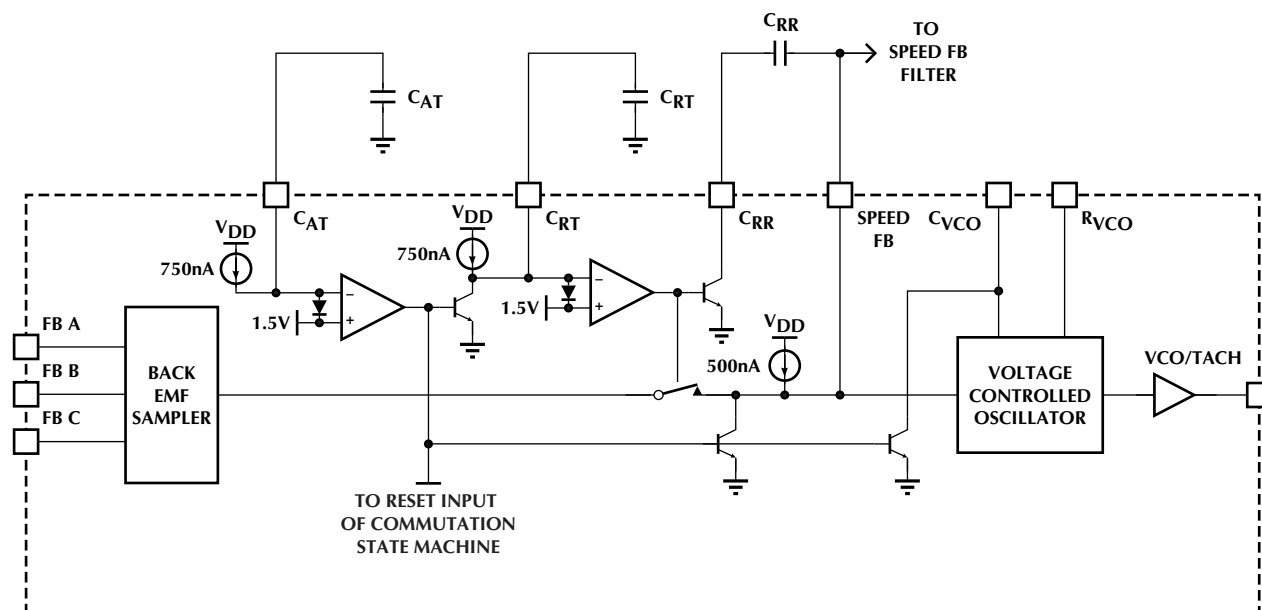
$C_{RR}$
TO SPEED FB FILTER
$C_{AT}$
$C_{RT}$
$C_{AT}$
$C_{RT}$
$C_{RR}$
SPEED FB
$C_{VCO}$
$R_{VCO}$
$V_{DD}$
750nA
$V_{DD}$
750nA
1.5V
1.5V
$V_{DD}$
500nA
FB A
FB B
FB C
BACK EMF SAMPLER
VOLTAGE CONTROLLED OSCILLATOR
VCO/TACH
TO RESET INPUT OF COMMUTATION STATE MACHINE